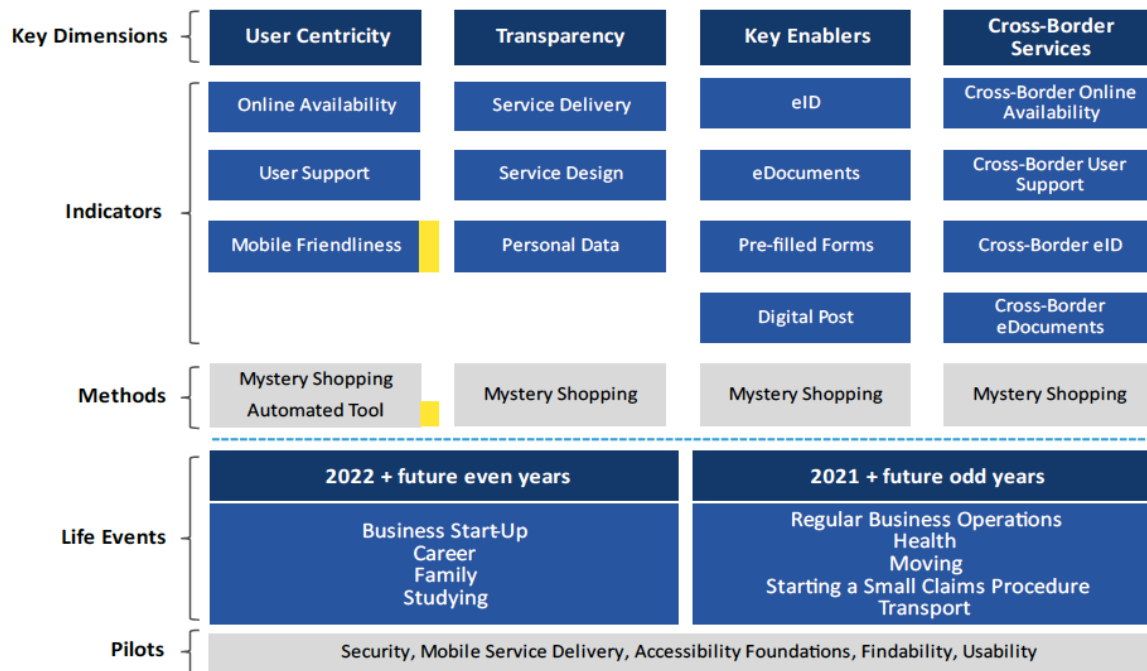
Key Dimensions

| User Centricity | Transparency | Key Enablers | Cross-Border Services |
|---|---|---|---|
| Online Availability | Service Delivery | eID | Cross-Border Online Availability |
| User Support | Service Design | eDocuments | Cross-Border User Support |
| Mobile Friendliness | Personal Data | Pre-filled Forms | Cross-Border eID |
| | | Digital Post | Cross-Border eDocuments |
| Mystery Shopping Automated Tool | Mystery Shopping | Mystery Shopping | Mystery Shopping |

Indicators

Methods

Life Events

| 2022 + future even years | 2021 + future odd years |
|---|---|
| Business Start-Up Career Family Studying | Regular Business Operations Health Moving Starting a Small Claims Procedure Transport |

Pilots

Security, Mobile Service Delivery, Accessibility Foundations, Findability, Usability